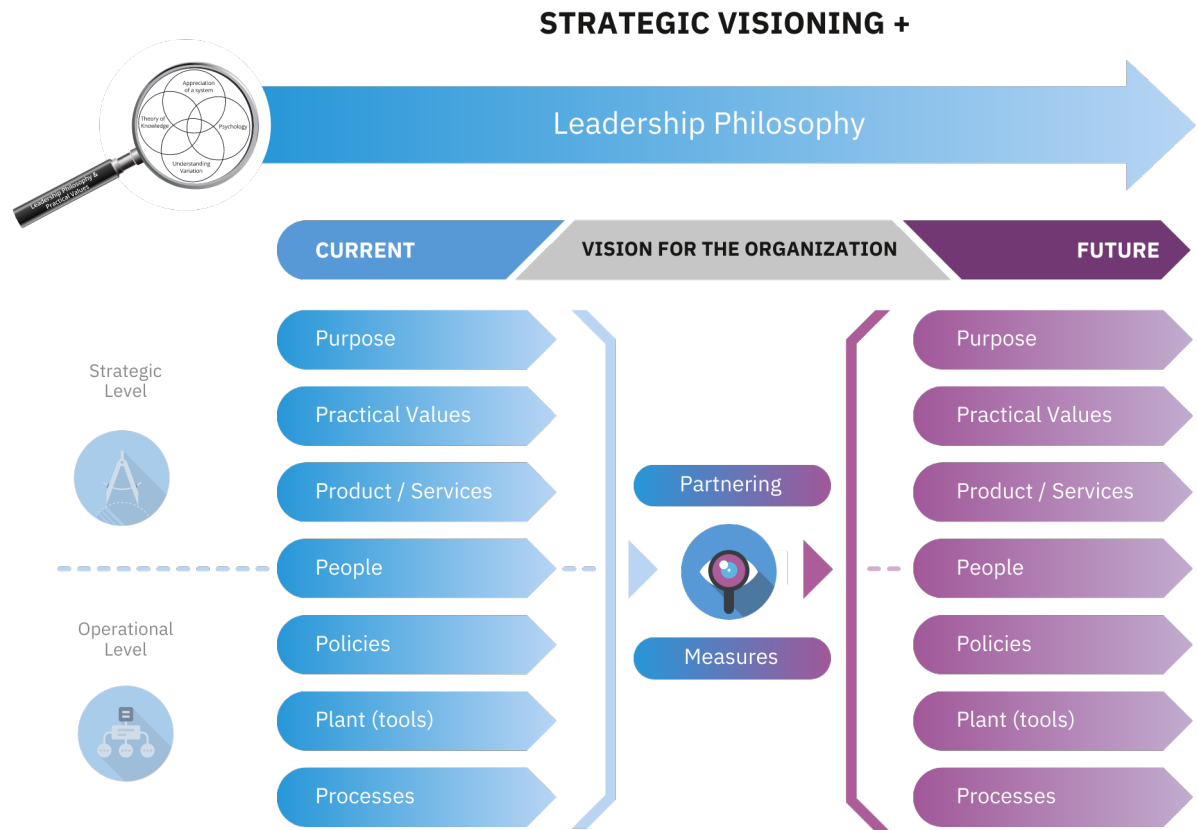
STRATEGIC VISIONING +

Appreciation of a system
Theory of Knowledge
Psychology
Understanding Variation
Leadership Philosophy & Practical Values

Leadership Philosophy

CURRENT
VISION FOR THE ORGANIZATION
FUTURE

Strategic Level

Operational Level

Purpose
Practical Values
Product / Services
People
Policies
Plant (tools)
Processes

Partnering
Measures

Purpose
Practical Values
Product / Services
People
Policies
Plant (tools)
Processes